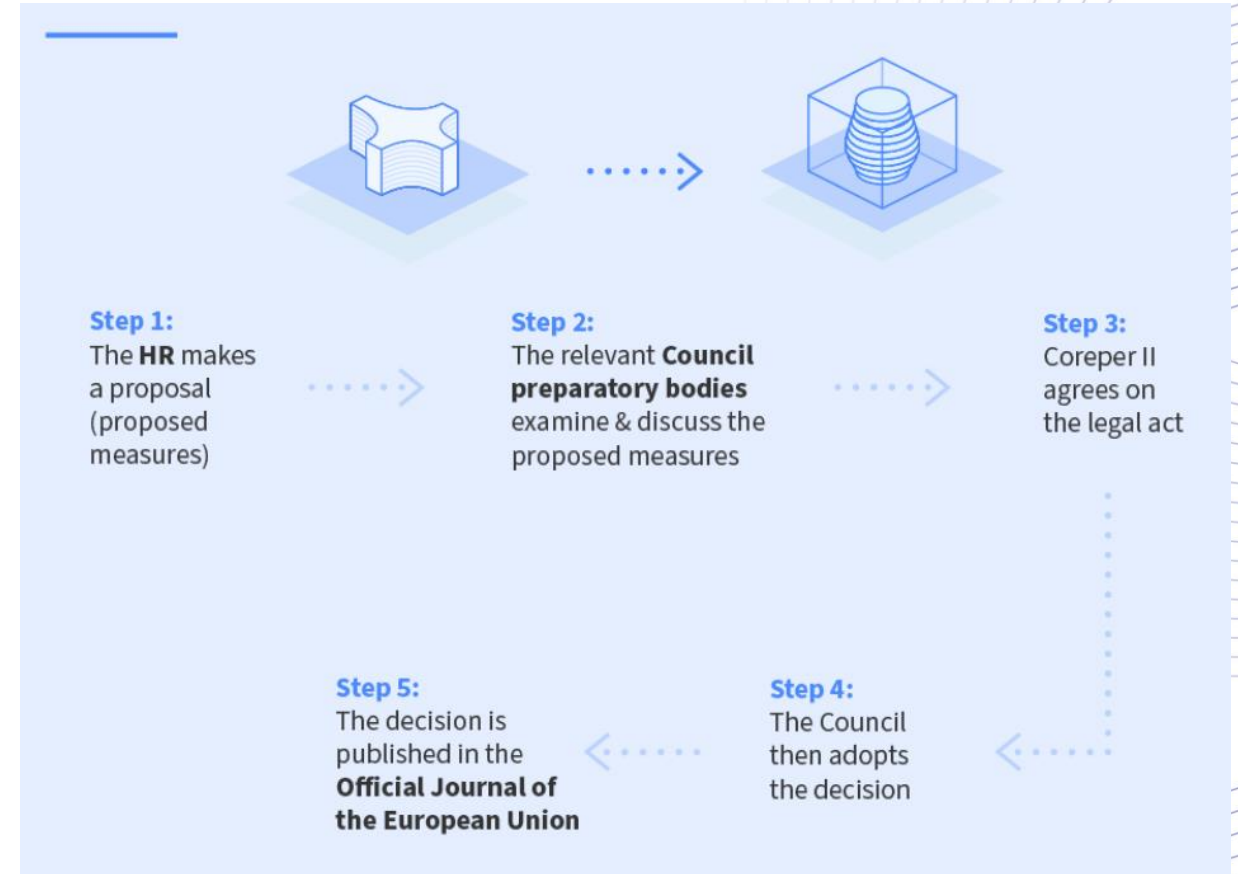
Step 1:
The **HR** makes a proposal (proposed measures)

Step 2:
The relevant **Council preparatory bodies** examine & discuss the proposed measures

Step 3:
Coreper II agrees on the legal act

Step 4:
The Council then adopts the decision

Step 5:
The decision is published in the **Official Journal of the European Union**